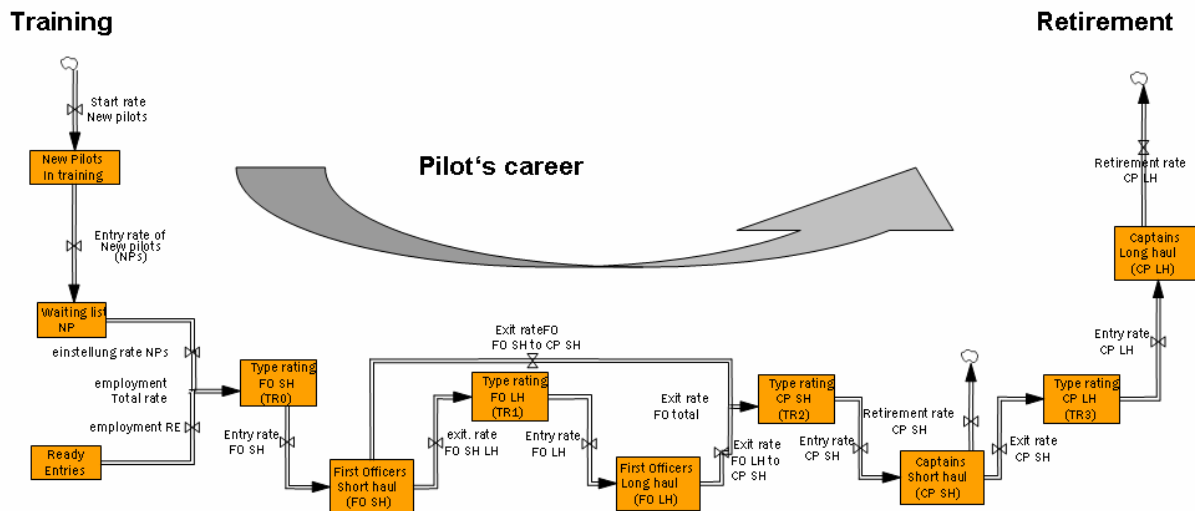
Training

Retirement

Pilot's career

Start rate
New pilots

New Pilots
In training

Entry rate of
New pilots
(NPs)

Waiting list
NP

einstellung rate NPs

employment
Total rate

employment RE

Ready
Entries

Type rating
FO SH
(TR0)

Entry rate
FO SH

First Officers
Short haul
(FO SH)

Exit rateFO
FO SH to CP SH

exit. rate
FO SH LH

Type rating
FO LH
(TR1)

Entry rate
FO LH

First Officers
Long haul
(FO LH)

Exit rate
FO total

Exit rate
FO LH to
CP SH

Type rating
CP SH
(TR2)

Entry rate
CP SH

Retirement rate
CP SH

Captains
Short haul
(CP SH)

Exit rate
CP SH

Type rating
CP LH
(TR3)

Entry rate
CP LH

Captains
Long haul
(CP LH)

Retirement rate
CP LH